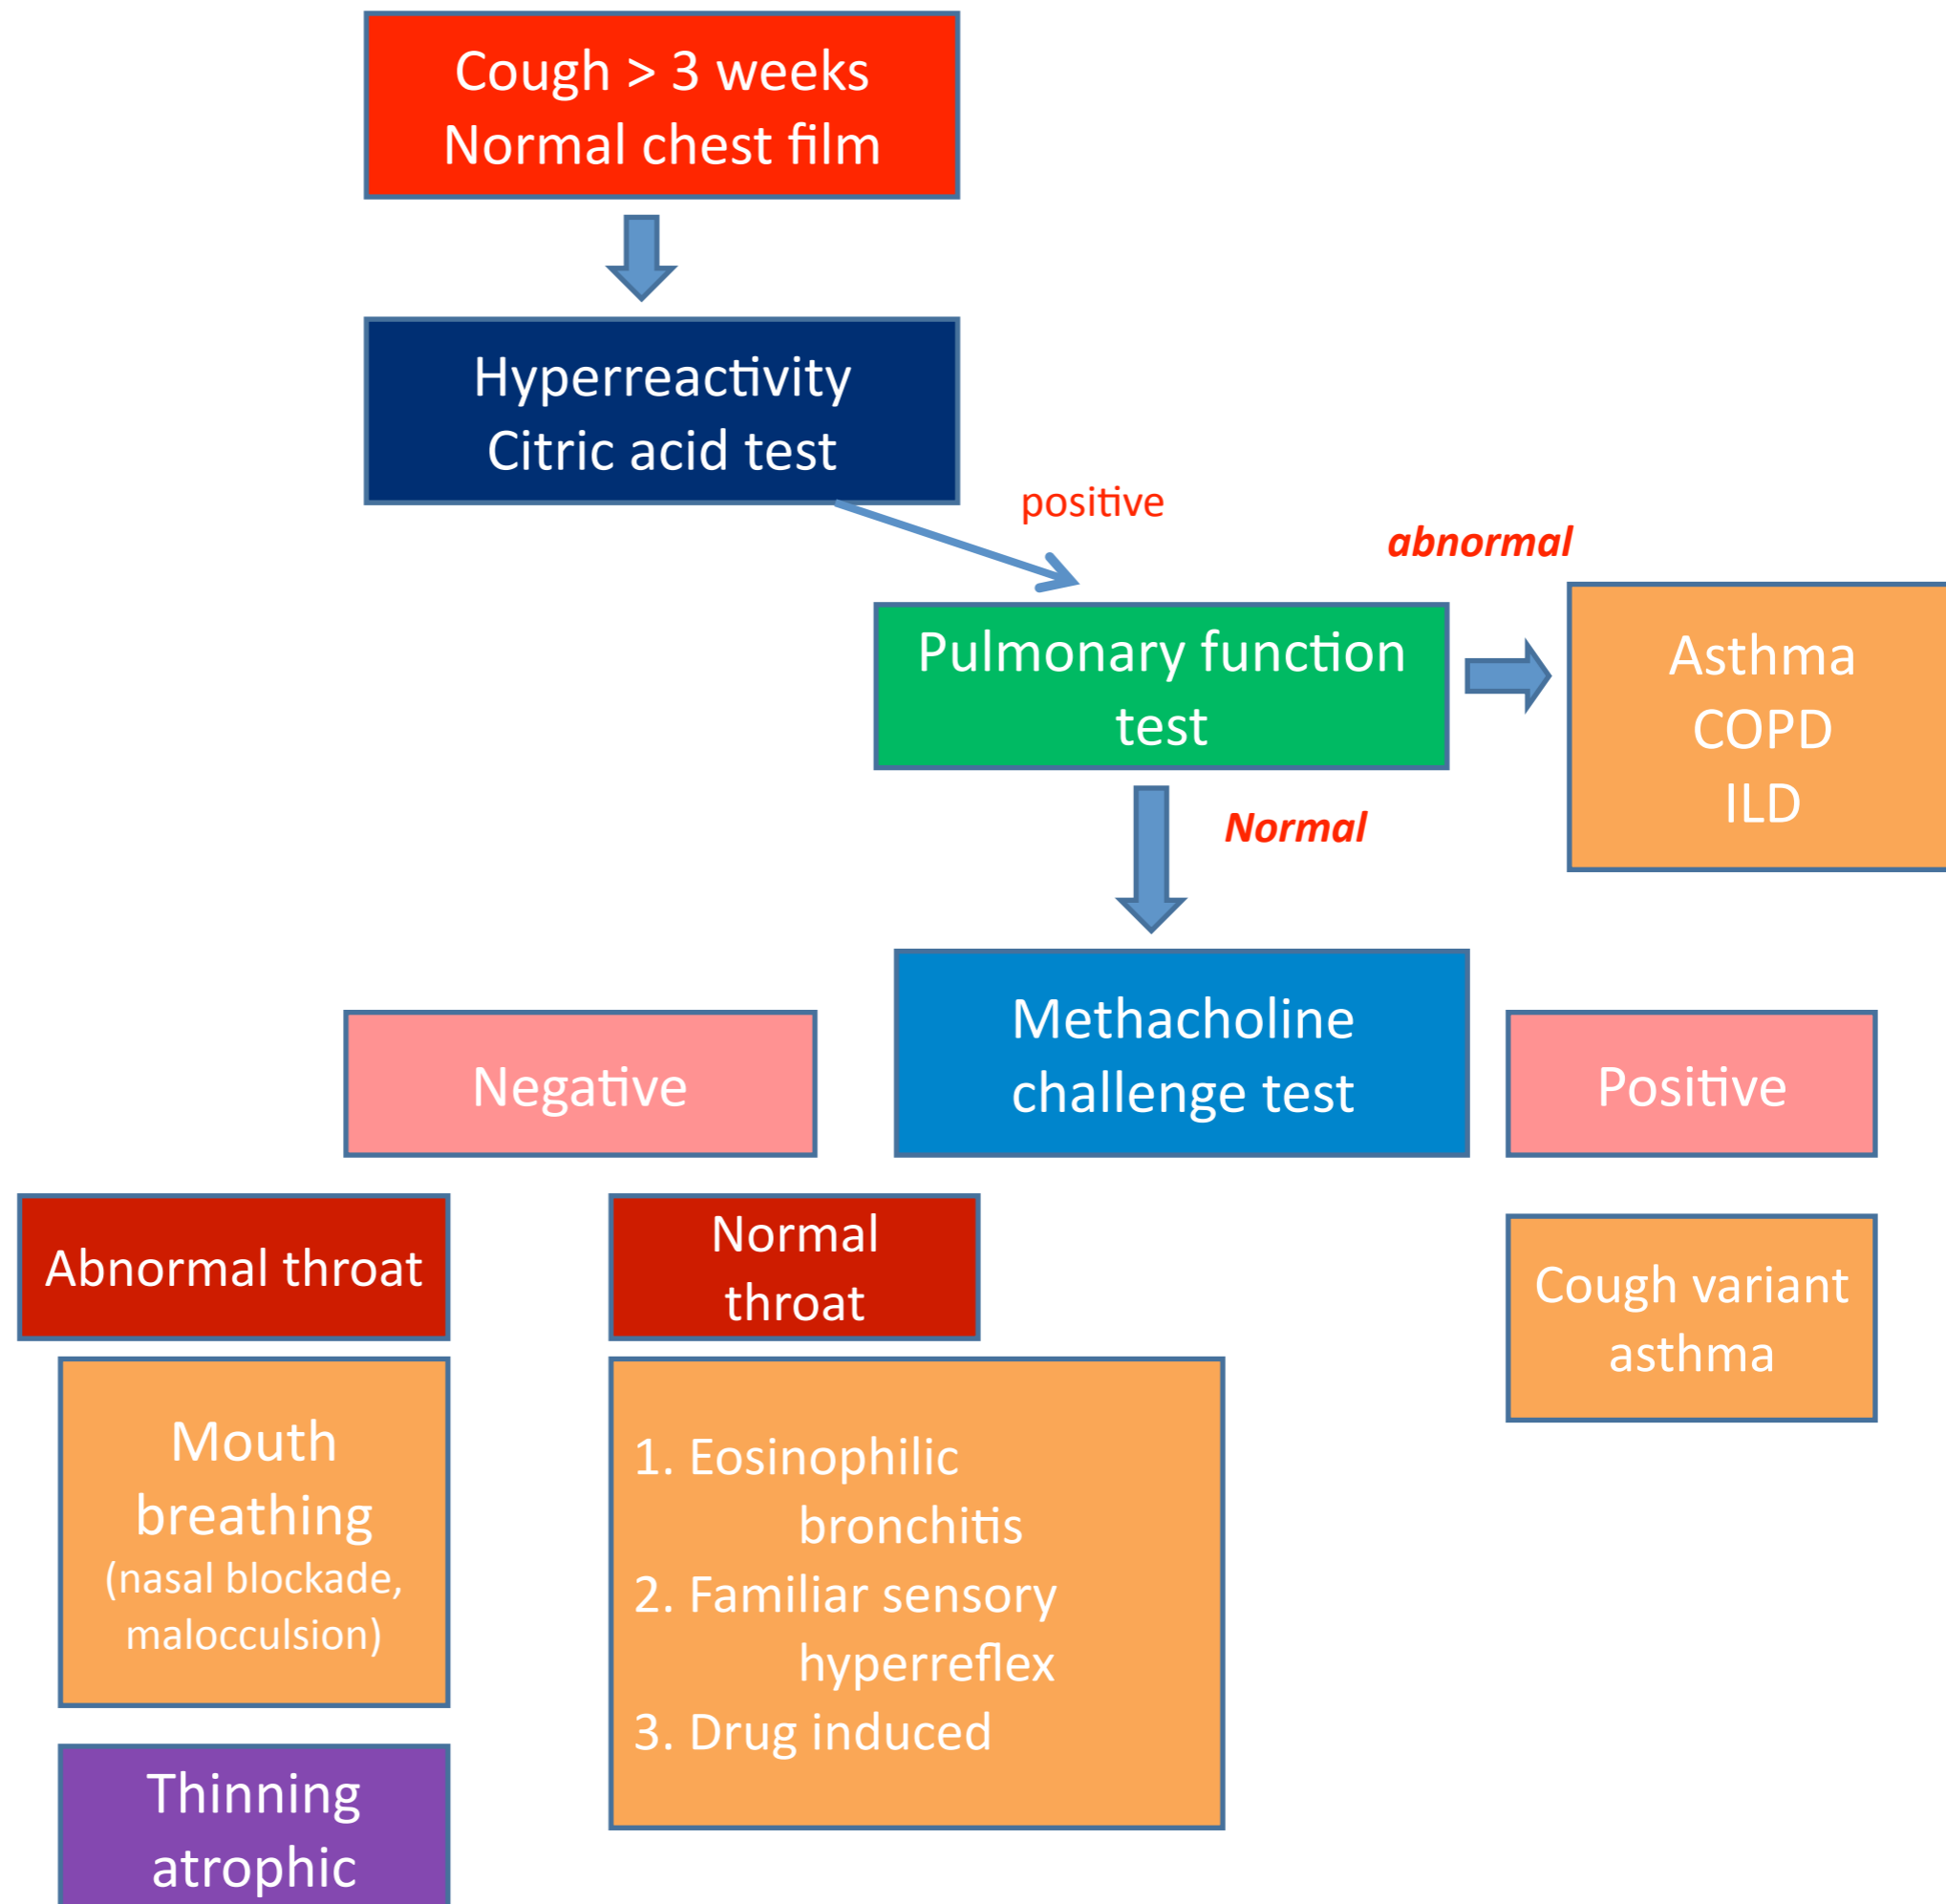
Cough > 3 weeks
Normal chest film

Hyperreactivity
Citric acid test

positive

abnormal

Pulmonary function test

Asthma
COPD
ILD

Normal

Negative

Methacholine challenge test

Positive

Abnormal throat

Normal throat

Cough variant asthma

Mouth breathing
(nasal blockade, malocculsion)

1. Eosinophilic bronchitis
2. Familiar sensory hyperreflex
3. Drug induced

Thinning atrophic